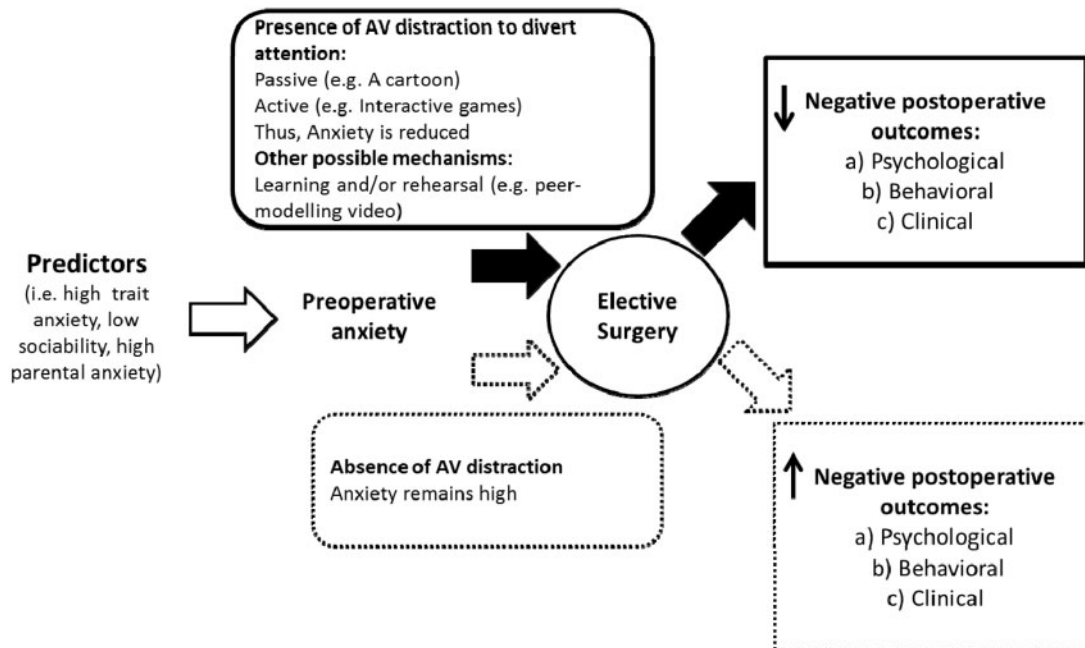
Presence of AV distraction to divert attention:
Passive (e.g. A cartoon)
Active (e.g. Interactive games)
Thus, Anxiety is reduced
Other possible mechanisms:
Learning and/or rehearsal (e.g. peer-modelling video)

↓ Negative postoperative outcomes:
a) Psychological
b) Behavioral
c) Clinical

Predictors
(i.e. high trait anxiety, low sociability, high parental anxiety)

Preoperative anxiety

Elective Surgery

Absence of AV distraction
Anxiety remains high

↑ Negative postoperative outcomes:
a) Psychological
b) Behavioral
c) Clinical